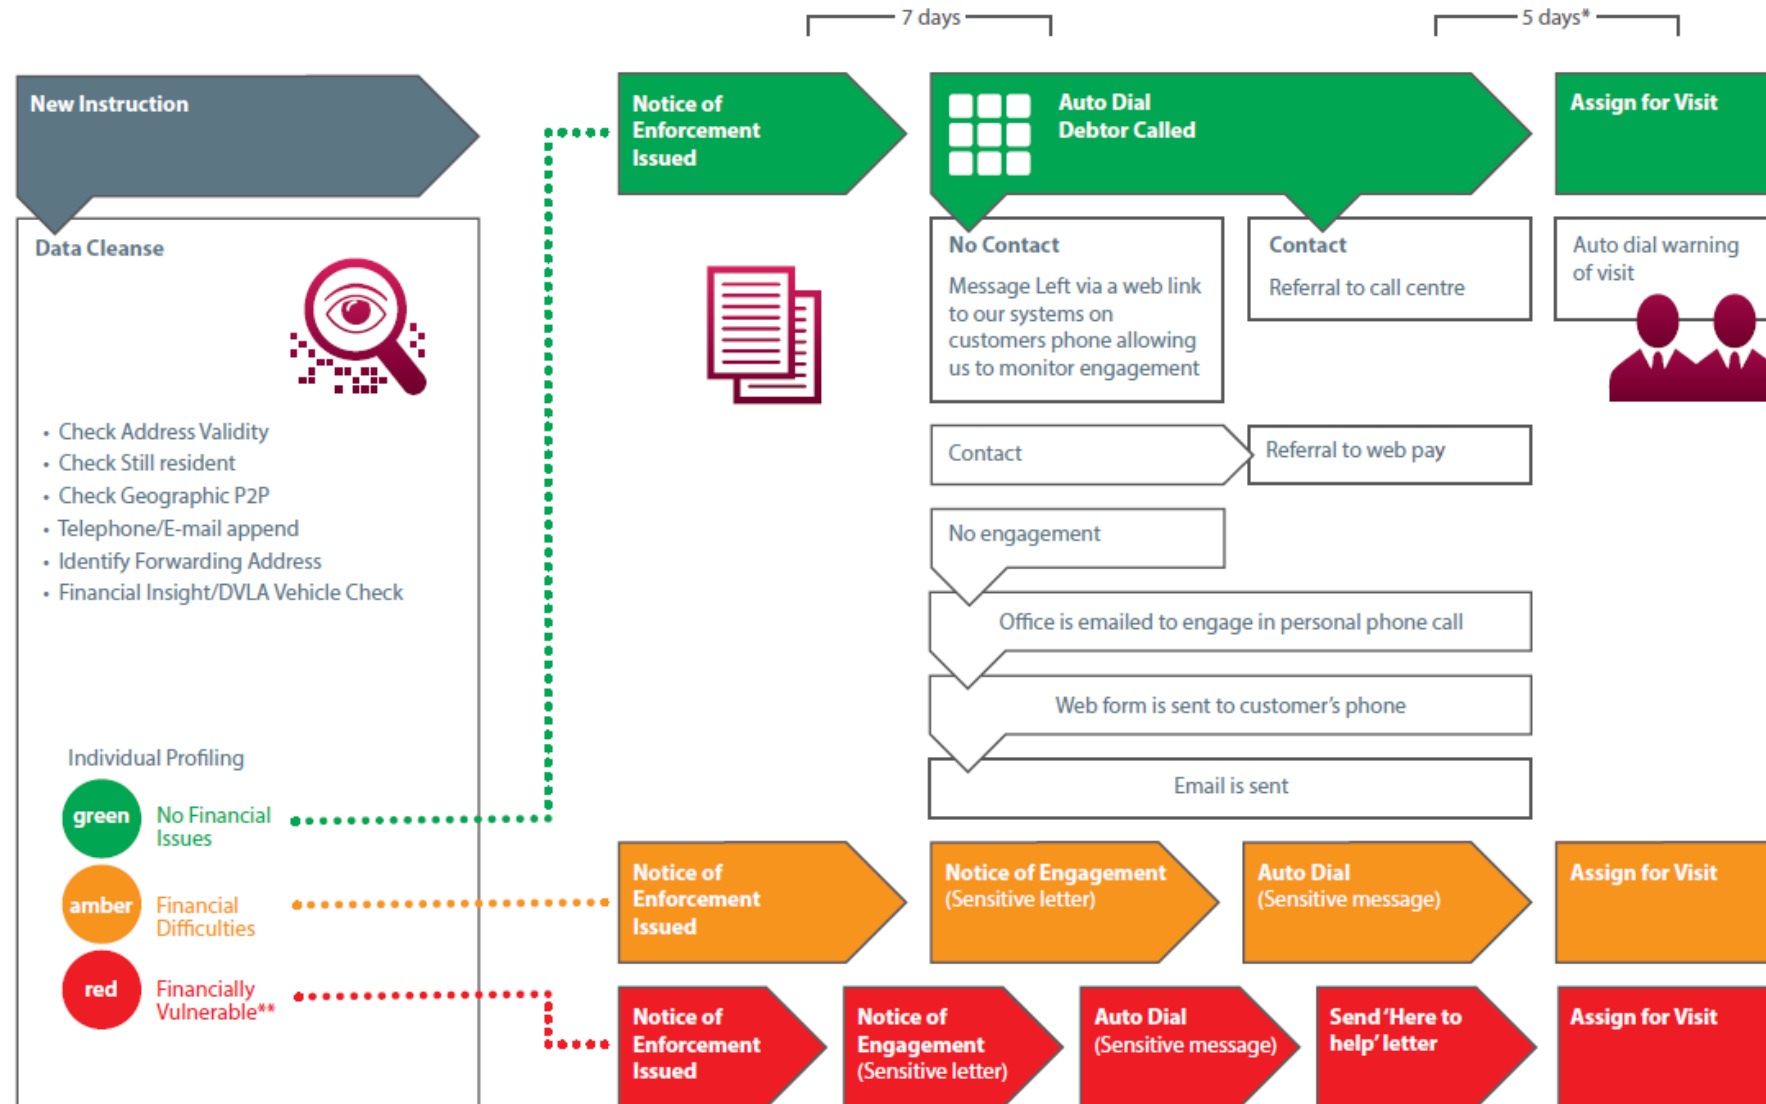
7 days

5 days*

New Instruction

Data Cleanse

- Check Address Validity
- Check Still resident
- Check Geographic P2P
- Telephone/E-mail append
- Identify Forwarding Address
- Financial Insight/DVLA Vehicle Check

Individual Profiling

green No Financial Issues

amber Financial Difficulties

red Financially Vulnerable**

Notice of Enforcement Issued

Auto Dial Debtor Called

Assign for Visit

No Contact

Message Left via a web link to our systems on customers phone allowing us to monitor engagement

Contact

Referral to call centre

Auto dial warning of visit

Contact

Referral to web pay

No engagement

Office is emailed to engage in personal phone call

Web form is sent to customer's phone

Email is sent

Notice of Enforcement Issued

Notice of Engagement (Sensitive letter)

Auto Dial (Sensitive message)

Assign for Visit

Notice of Enforcement Issued

Notice of Engagement (Sensitive letter)

Auto Dial (Sensitive message)

Send 'Here to help' letter

Assign for Visit